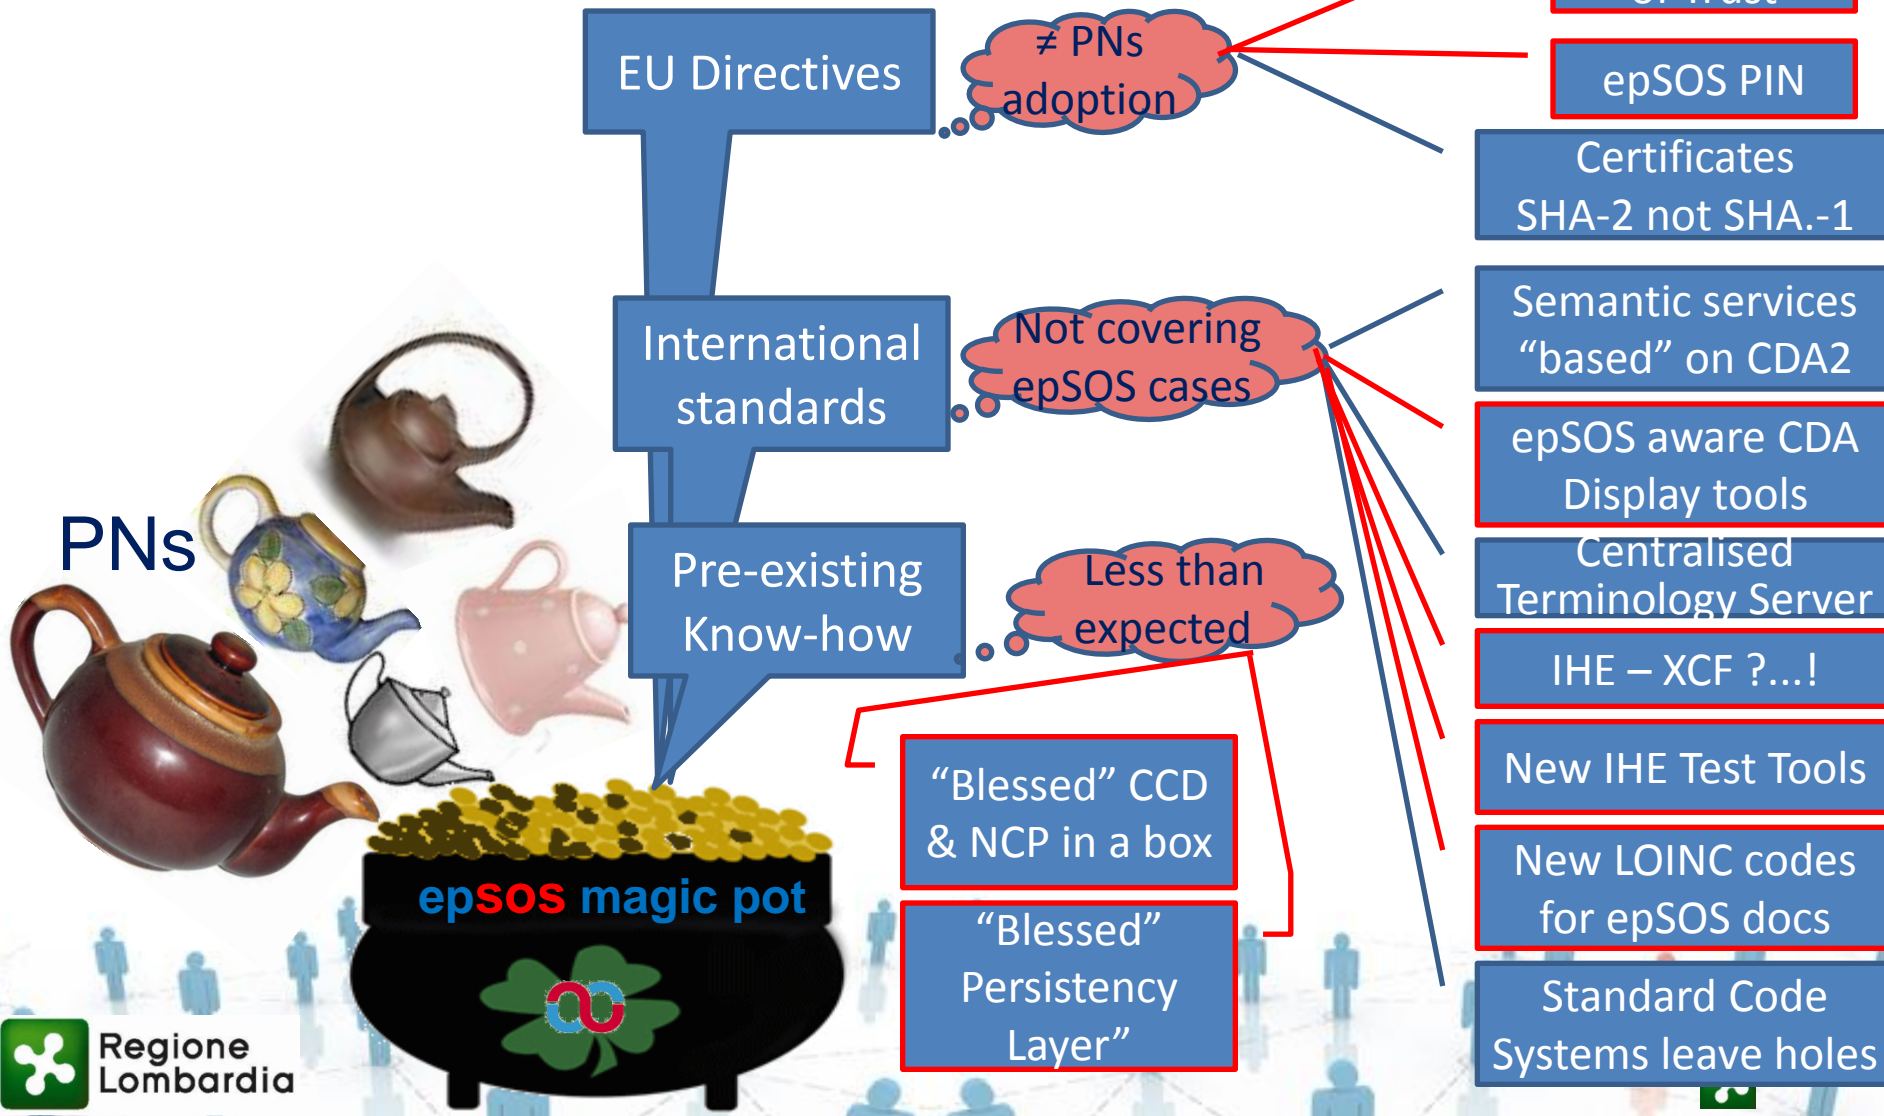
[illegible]

EU Directives

≠ PNs adoption

epSOS PIN

Certificates SHA-2 not SHA.-1

International standards

Not covering epSOS cases

Semantic services “based” on CDA2

epSOS aware CDA Display tools

Centralised Terminology Server

IHE – XCF ?...!

PNs

Pre-existing Know-how

Less than expected

New IHE Test Tools

“Blessed” CCD & NCP in a box

New LOINC codes for epSOS docs

epsos magic pot

“Blessed” Persistency Layer”

Standard Code Systems leave holes

Regione Lombardia